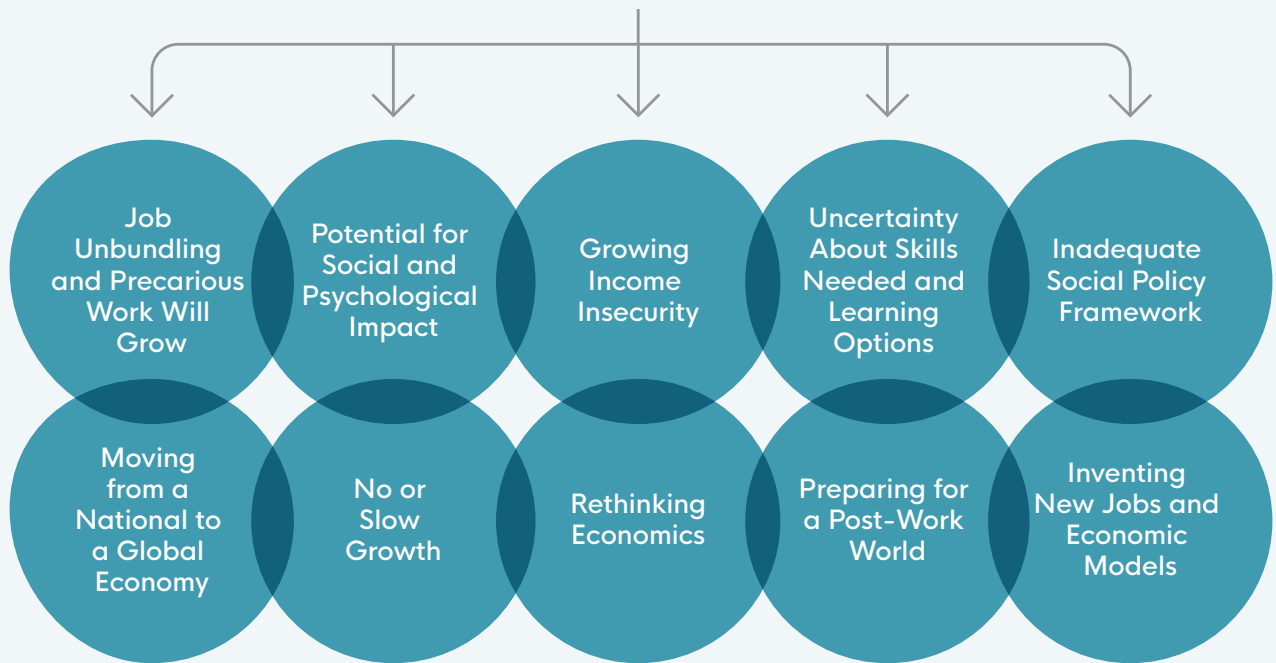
Job Unbundling and Precarious Work Will Grow

Potential for Social and Psychological Impact

Growing Income Insecurity

Uncertainty About Skills Needed and Learning Options

Inadequate Social Policy Framework

Moving from a National to a Global Economy

No or Slow Growth

Rethinking Economics

Preparing for a Post-Work World

Inventing New Jobs and Economic Models